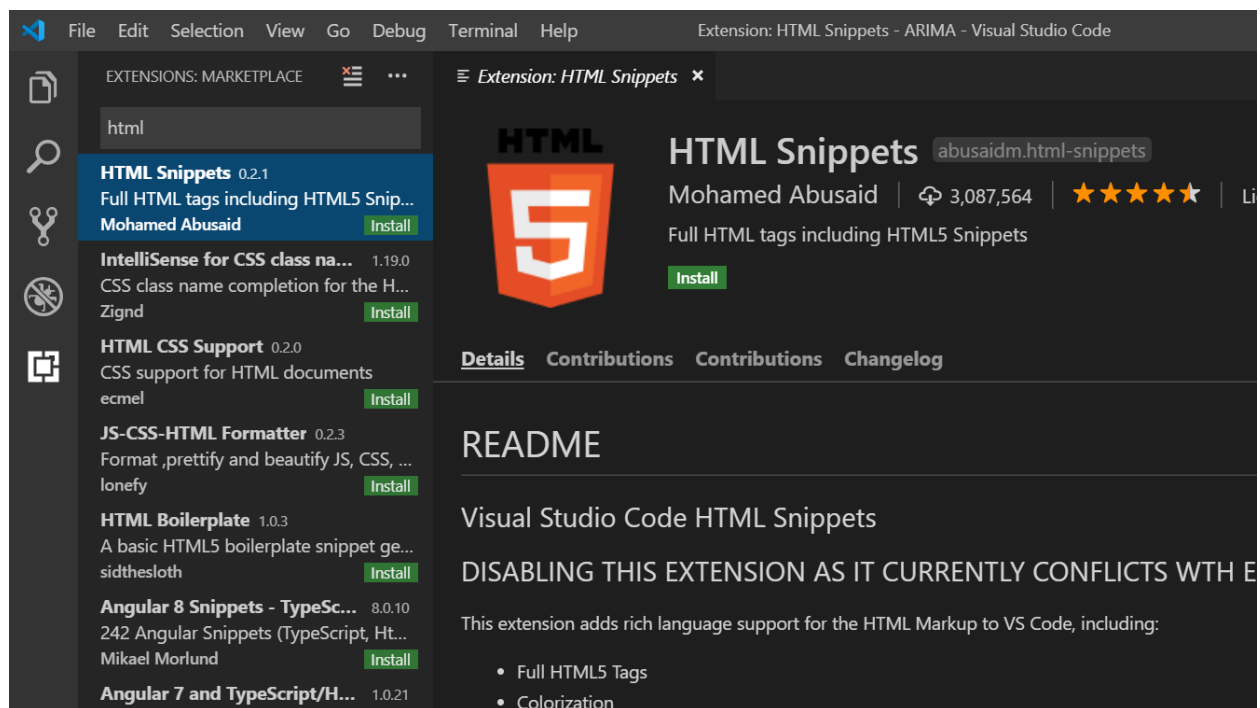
File Edit Selection View Go Debug Terminal Help Extension: HTML Snippets - ARIMA - Visual Studio Code

EXTENSIONS: MARKETPLACE

html

HTML Snippets 0.2.1
Full HTML tags including HTML5 Snip...
Mohamed Abusaid Install

IntelliSense for CSS class na... 1.19.0
CSS class name completion for the H...
Zignd Install

HTML CSS Support 0.2.0
CSS support for HTML documents
ecmel Install

JS-CSS-HTML Formatter 0.2.3
Format ,prettify and beautify JS, CSS, ...
lonefy Install

HTML Boilerplate 1.0.3
A basic HTML5 boilerplate snippet ge...
sidthesloth Install

Angular 8 Snippets - TypeSc... 8.0.10
242 Angular Snippets (TypeScript, Ht...
Mikael Morlund Install

Angular 7 and TypeScript/H... 1.0.21

Extension: HTML Snippets ×

HTML

HTML Snippets abusaidm.html-snippets

Mohamed Abusaid | 3,087,564 | ★★★★★ | Li

Full HTML tags including HTML5 Snippets

Install

Details Contributions Contributions Changelog

README

Visual Studio Code HTML Snippets

DISABLING THIS EXTENSION AS IT CURRENTLY CONFLICTS WTH E

This extension adds rich language support for the HTML Markup to VS Code, including:

• Full HTML5 Tags
• Colorization